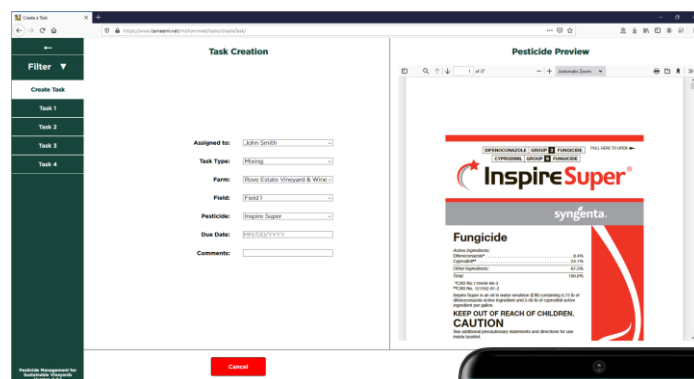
Create a Task

https://www.tamasmi.net/mohammed/tasks/createTask/

←

Filter ▼

Create Task

Task 1

Task 2

Task 3

Task 4

Pesticide Management for Sustainable Vineyards

Task Creation

Assigned to: John Smith

Task Type: Mixing

Farm: Rove Estate Vineyard & Wine

Field: Field 1

Pesticide: Inspire Super

Due Date: MM/DD/YYYY

Comments:

Cancel

Pesticide Preview

1 of 37

Automatic Zoom

DIFENOCONAZOLE GROUP 3 FUNGICIDE

CYPRODINIL GROUP 9 FUNGICIDE

PULL HERE TO OPEN

Inspire Super®

syngenta.

Fungicide

Active Ingredients:

Difenoconazole* 8.4%

Cyprodinil** 24.1%

Other Ingredients: 67.5%

Total: 100.0%

*CAS No. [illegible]

**CAS No. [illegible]

Inspire Super is an oil in water emulsion (EW) containing 0.73 lb of difenoconazole active ingredient and 2.09 lb of cyprodinil active ingredient per gallon.

KEEP OUT OF REACH OF CHILDREN.

CAUTION

See additional precautionary statements and directions for use inside booklet.